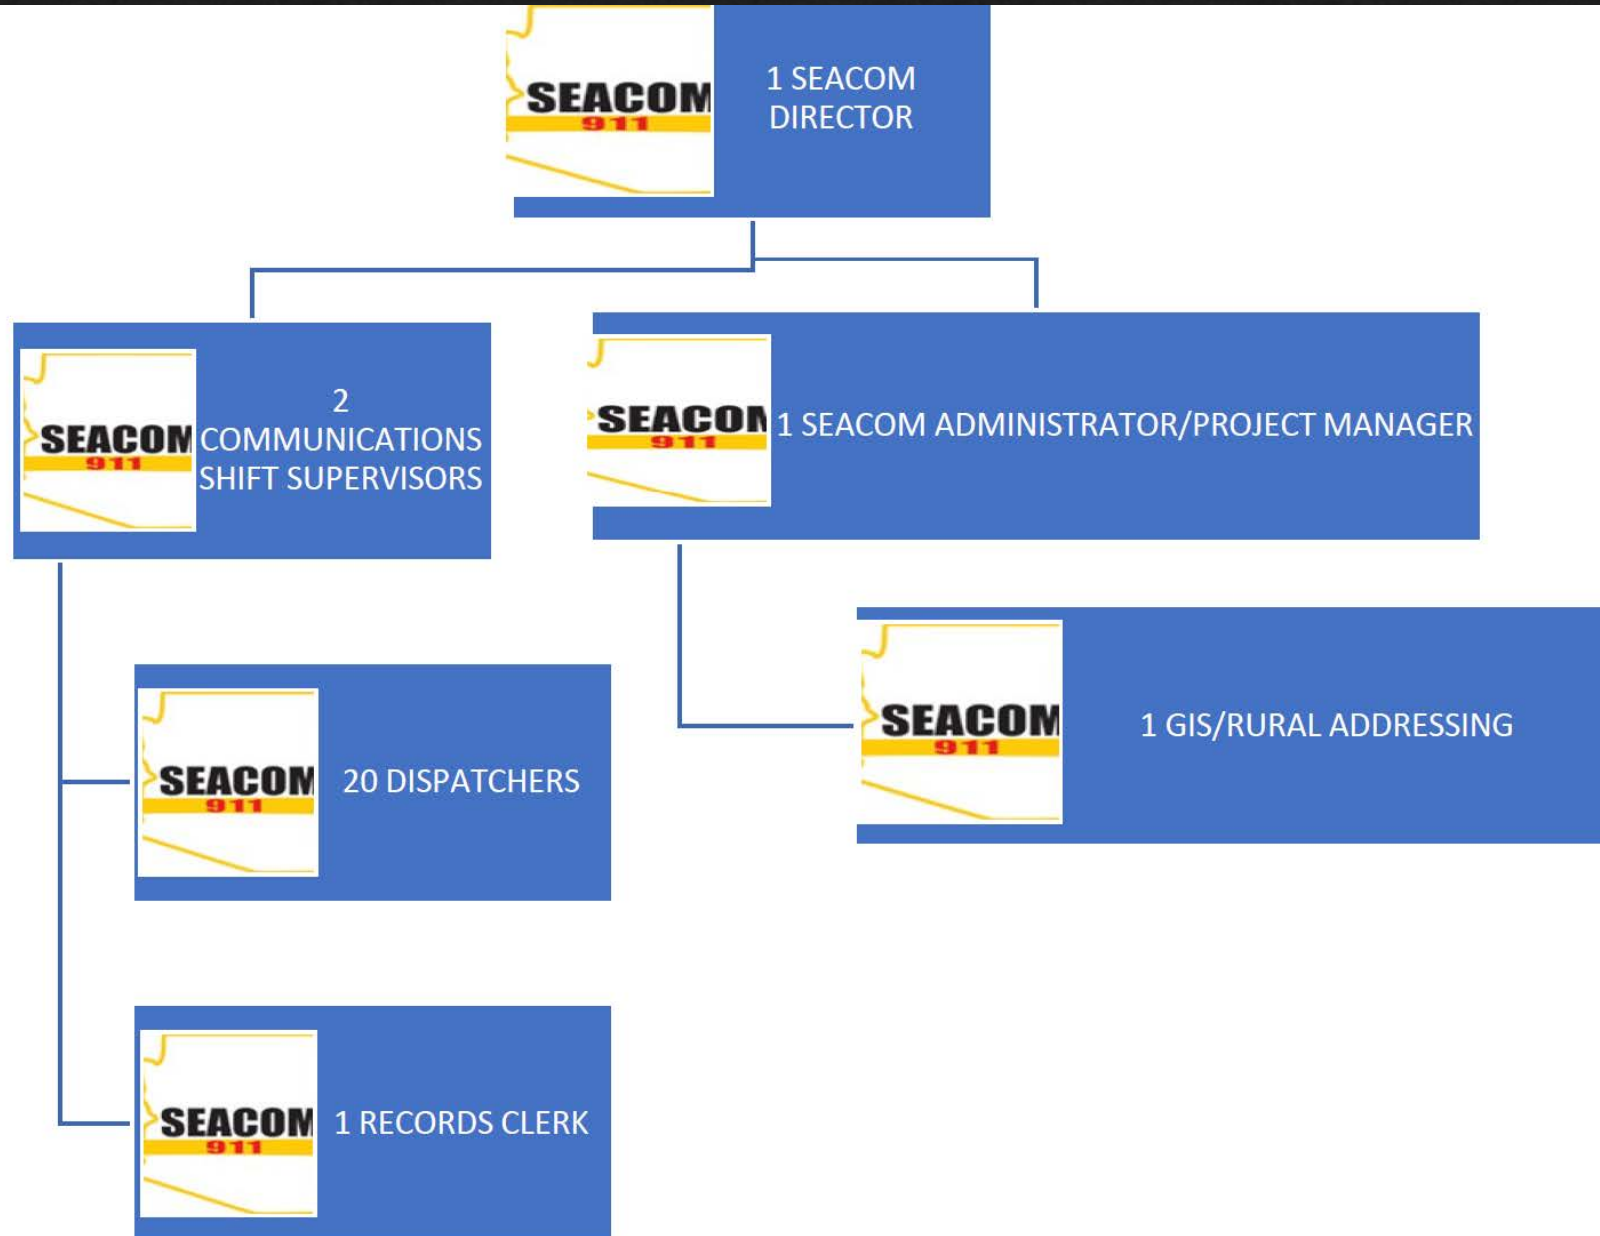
SEACOM 911

1 SEACOM DIRECTOR

SEACOM 911

2 COMMUNICATIONS SHIFT SUPERVISORS

SEACOM 911

1 SEACOM ADMINISTRATOR/PROJECT MANAGER

SEACOM 911

20 DISPATCHERS

SEACOM 911

1 GIS/RURAL ADDRESSING

SEACOM 911

1 RECORDS CLERK